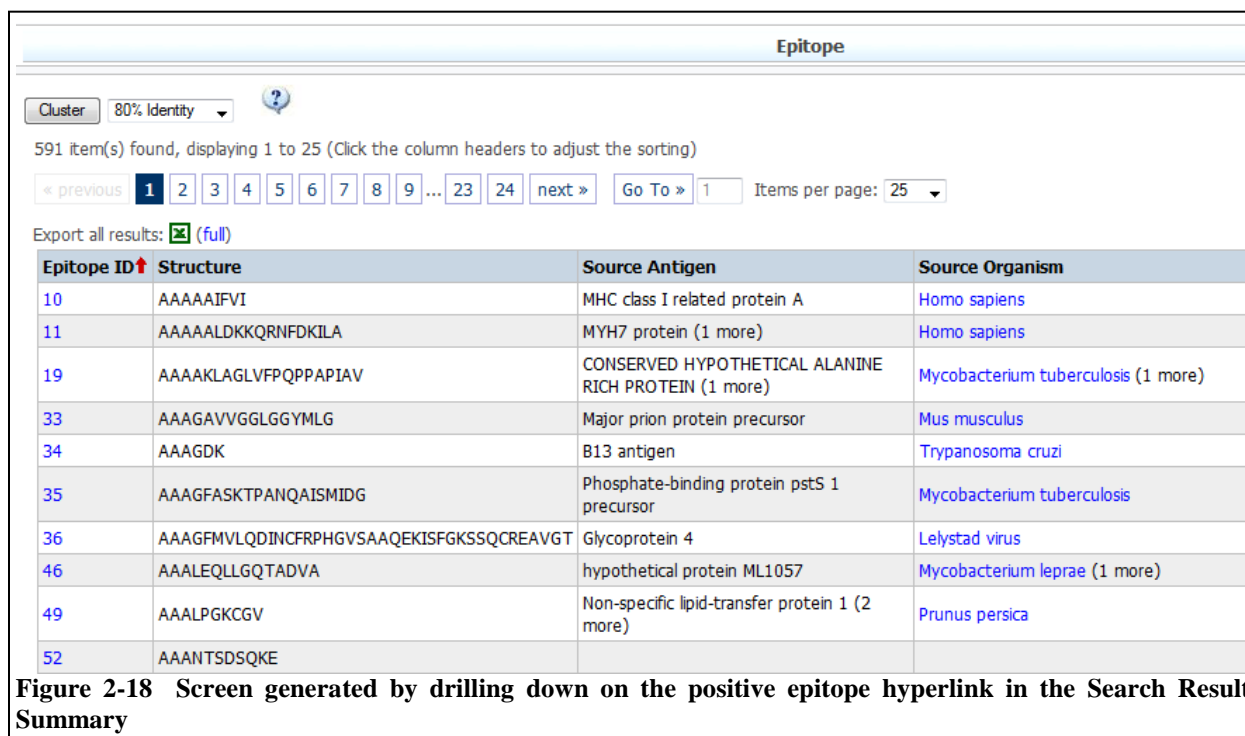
Epitope

Cluster 80% Identity

591 item(s) found, displaying 1 to 25 (Click the column headers to adjust the sorting)

« previous 1 2 3 4 5 6 7 8 9 ... 23 24 next » Go To » 1 Items per page: 25

Export all results: (full)

| Epitope ID | Structure | Source Antigen | Source Organism |
|---|---|---|---|
| 10 | AAAAAIFVI | MHC class I related protein A | Homo sapiens |
| 11 | AAAAALDKKQRNFDKILA | MYH7 protein (1 more) | Homo sapiens |
| 19 | AAAAKLAGLVFPQPPAPIAV | CONSERVED HYPOTHETICAL ALANINE RICH PROTEIN (1 more) | Mycobacterium tuberculosis (1 more) |
| 33 | AAAGAVVGGLGGYMLG | Major prion protein precursor | Mus musculus |
| 34 | AAAGDK | B13 antigen | Trypanosoma cruzi |
| 35 | AAAGFASKTPANQAISMIDG | Phosphate-binding protein pstS 1 precursor | Mycobacterium tuberculosis |
| 36 | AAAGFMVLQDINCFRPHGVSAAQEKISFGKSSQCREAVGT | Glycoprotein 4 | Lelystad virus |
| 46 | AAALEQLLGQTADVA | hypothetical protein ML1057 | Mycobacterium leprae (1 more) |
| 49 | AAALPGKCGV | Non-specific lipid-transfer protein 1 (2 more) | Prunus persica |
| 52 | AAANTSDSQKE | | |

Figure 2-18 Screen generated by drilling down on the positive epitope hyperlink in the Search Result Summary